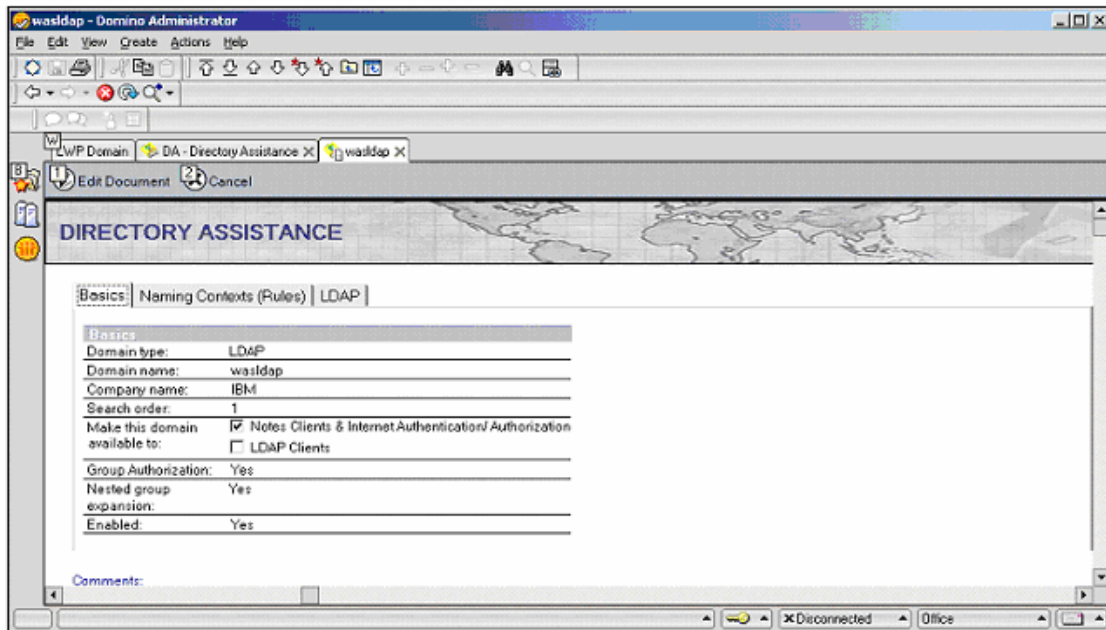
wasldap - Domino Administrator

File Edit View Create Actions Help

LWP Domain | DA - Directory Assistance × | wasldap ×

Edit Document Cancel

DIRECTORY ASSISTANCE

Basics | Naming Contexts (Rules) | LDAP

| Basics | |
|---|---|
| Domain type: | LDAP |
| Domain name: | wasldap |
| Company name: | IBM |
| Search order: | 1 |
| Make this domain available to: | ☑ Notes Clients & Internet Authentication/ Authorization ☐ LDAP Clients |
| Group Authorization: | Yes |
| Nested group expansion: | Yes |
| Enabled: | Yes |

Comments:

×Disconnected Office